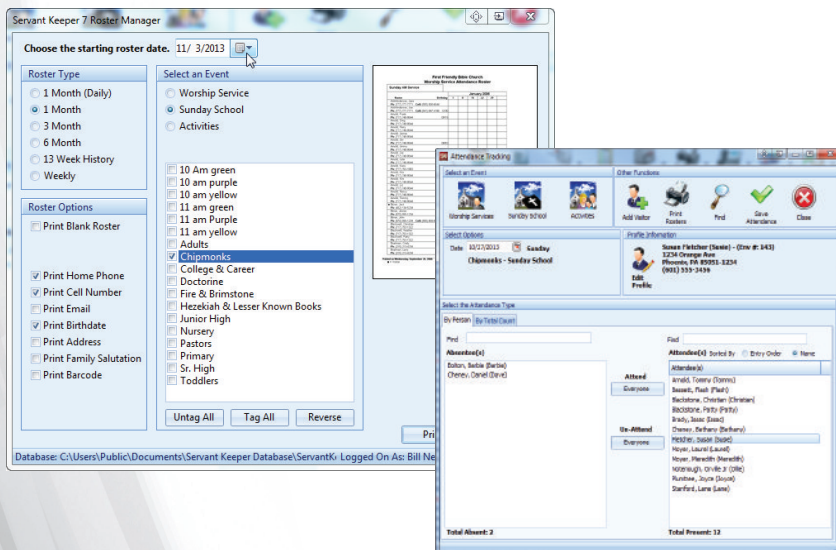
Servant Keeper 7 Roster Manager

Choose the starting roster date. 11/ 3/2013

Roster Type
1 Month (Daily)
1 Month
3 Month
6 Month
13 Week History
Weekly

Roster Options
Print Blank Roster
Print Home Phone
Print Cell Number
Print Email
Print Birthdate
Print Address
Print Family Salutation
Print Barcode

Select an Event
Worship Service
Sunday School
Activities

10 Am green
10 am purple
10 am yellow
11 am green
11 am Purple
11 am yellow
Adults
Chipmonks
College & Career
Doctorine
Fire & Brimstone
Hezekiah & Lesser Known Books
Junior High
Nursery
Pastors
Primary
Sr. High
Toddlers

Untag All
Tag All
Reverse

Pri

First Friendly Bible Church
Worship Service Attendance Roster

Database: C:\Users\Public\Documents\Servant Keeper Database\ServantK Logged On As: Bill Ne

Attendance Tracking

Select an Event
Worship Services
Sunday School
Activities

Other Functions
Add Visitor
Print Rosters
Find
Save Attendance
Close

Select Options
Date 10/27/2013 Sunday
Chipmonks - Sunday School

Profile Information
Susan Fletcher (Susie) - (Env #: 143)
1234 Orange Ave
Phoenix, PA 85051-1234
(801) 555-3456
Edit Profile

Select the Attendance Type
By Person
By Total Count

Find
Absentee(s)
Bolton, Barbie (Barbie)
Cheney, Daniel (Dave)

Attend
Everyone

Un-Attend
Everyone

Find
Attendee(s) Sorted By Entry Order Name
Attendee(s)
Arnold, Tommy (Tommy)
Bassett, Flash (Flash)
Blackstone, Christian (Christian)
Blackstone, Patty (Patty)
Brady, Isaac (Isaac)
Cheney, Bethany (Bethany)
Fletcher, Susan (Susie)
Moyer, Laurel (Laurel)
Moyer, Meredith (Meredith)
Notenough, Orville Jr (Ollie)
Punitsee, Joyce (Joyce)
Stanford, Lana (Lana)

Total Absent: 2
Total Present: 12